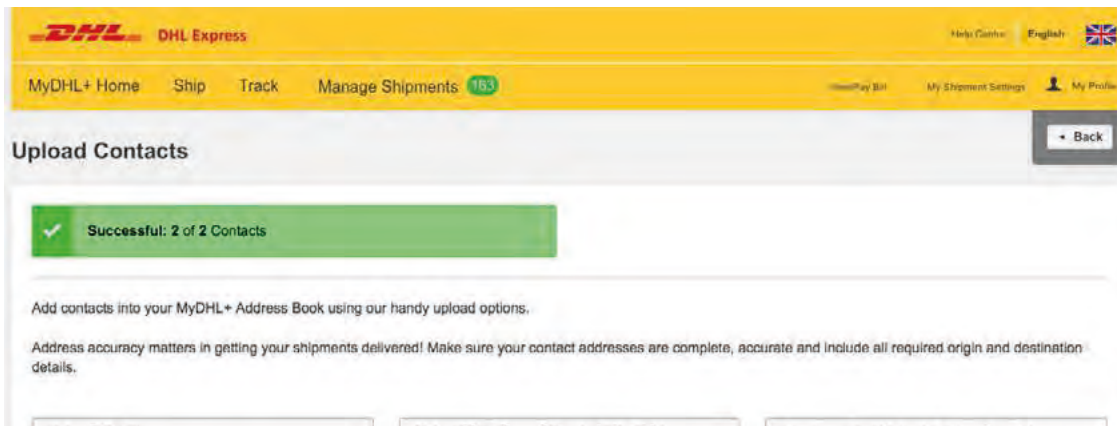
DHL DHL Express

Help Centre English

MyDHL+ Home Ship Track Manage Shipments 163

View/Pay Bill My Shipment Settings My Profile

Back

Upload Contacts

Successful: 2 of 2 Contacts

Add contacts into your MyDHL+ Address Book using our handy upload options.

Address accuracy matters in getting your shipments delivered! Make sure your contact addresses are complete, accurate and include all required origin and destination details.